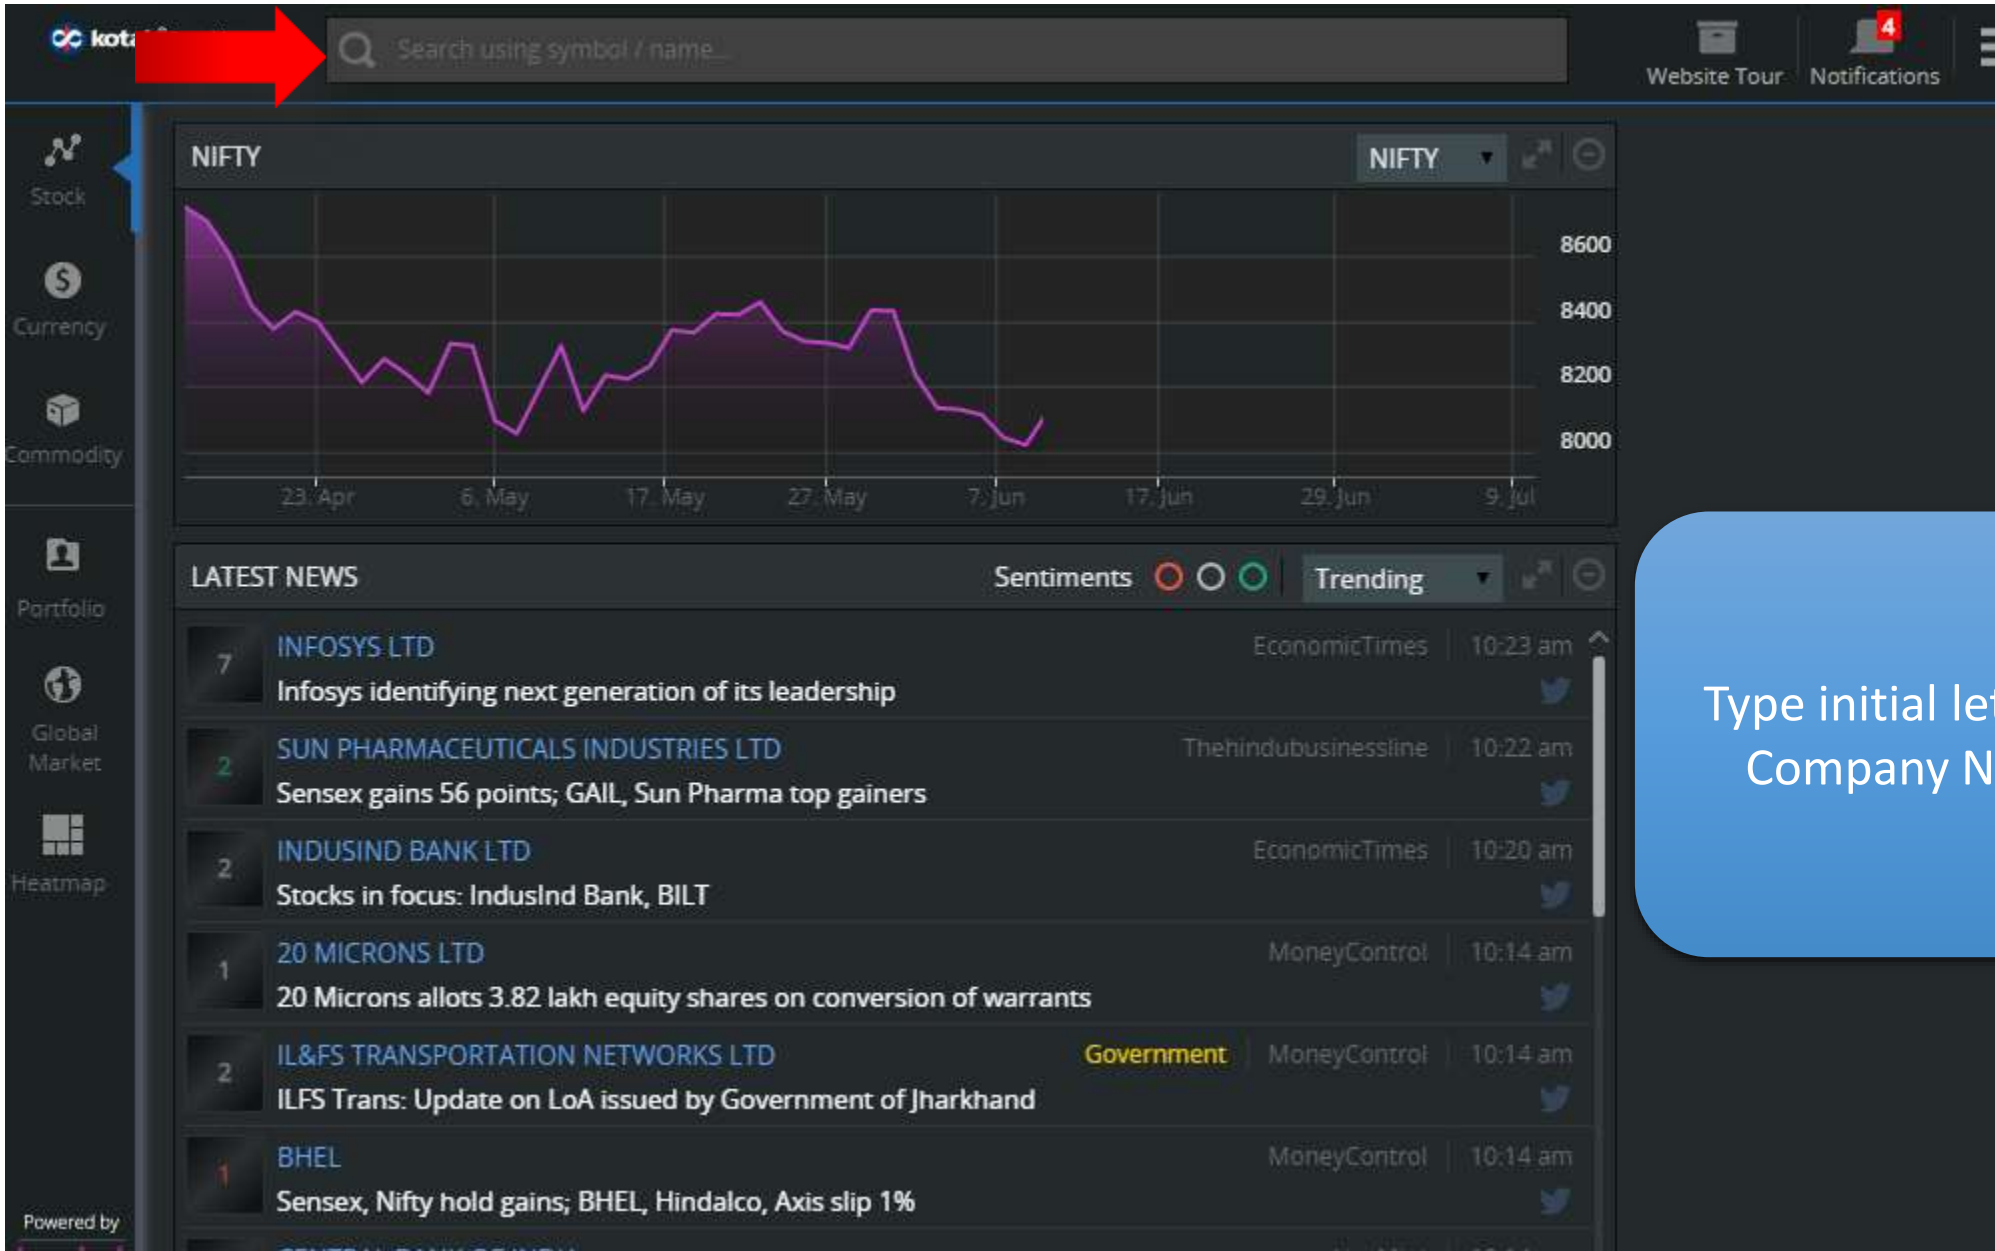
kota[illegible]

Search using symbol / name...

Website Tour

4

Notifications

Stock

Currency

Commodity

Portfolio

Global Market

Heatmap

Powered by

NIFTY

NIFTY

8600

8400

8200

8000

23. Apr

6. May

17. May

27. May

7. Jun

17. Jun

29. Jun

9. Jul

LATEST NEWS

Sentiments

Trending

7

INFOSYS LTD

EconomicTimes

10:23 am

Infosys identifying next generation of its leadership

2

SUN PHARMACEUTICALS INDUSTRIES LTD

Thehindubusinessline

10:22 am

Sensex gains 56 points; GAIL, Sun Pharma top gainers

2

INDUSIND BANK LTD

EconomicTimes

10:20 am

Stocks in focus: IndusInd Bank, BILT

1

20 MICRONS LTD

MoneyControl

10:14 am

20 Microns allots 3.82 lakh equity shares on conversion of warrants

2

IL&FS TRANSPORTATION NETWORKS LTD

Government

MoneyControl

10:14 am

ILFS Trans: Update on LoA issued by Government of Jharkhand

1

BHEL

MoneyControl

10:14 am

Sensex, Nifty hold gains; BHEL, Hindalco, Axis slip 1%

Type initial let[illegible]
Company N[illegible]